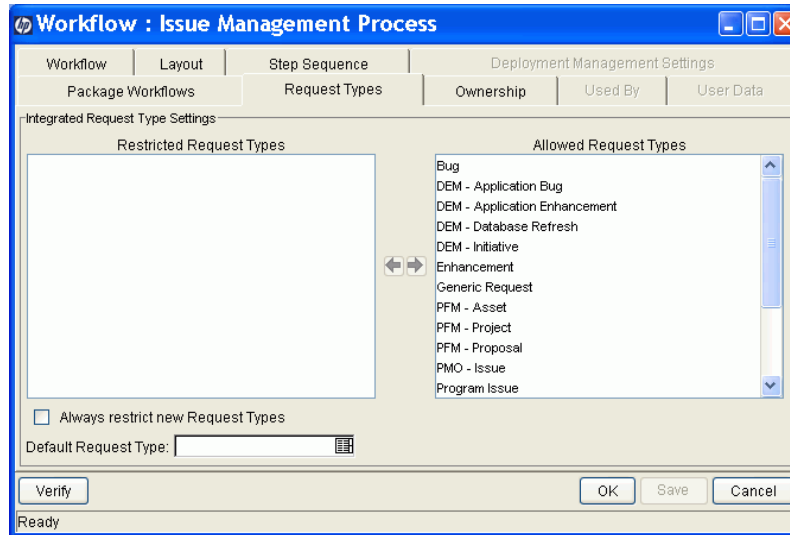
Workflow : Issue Management Process

Workflow | Layout | Step Sequence | Deployment Management Settings
Package Workflows | Request Types | Ownership | Used By | User Data

Integrated Request Type Settings

Restricted Request Types

Allowed Request Types
Bug
DEM - Application Bug
DEM - Application Enhancement
DEM - Database Refresh
DEM - Initiative
Enhancement
Generic Request
PFM - Asset
PFM - Project
PFM - Proposal
PMO - Issue
Program Issue

Always restrict new Request Types

Default Request Type:

Verify

OK Save Cancel

Ready